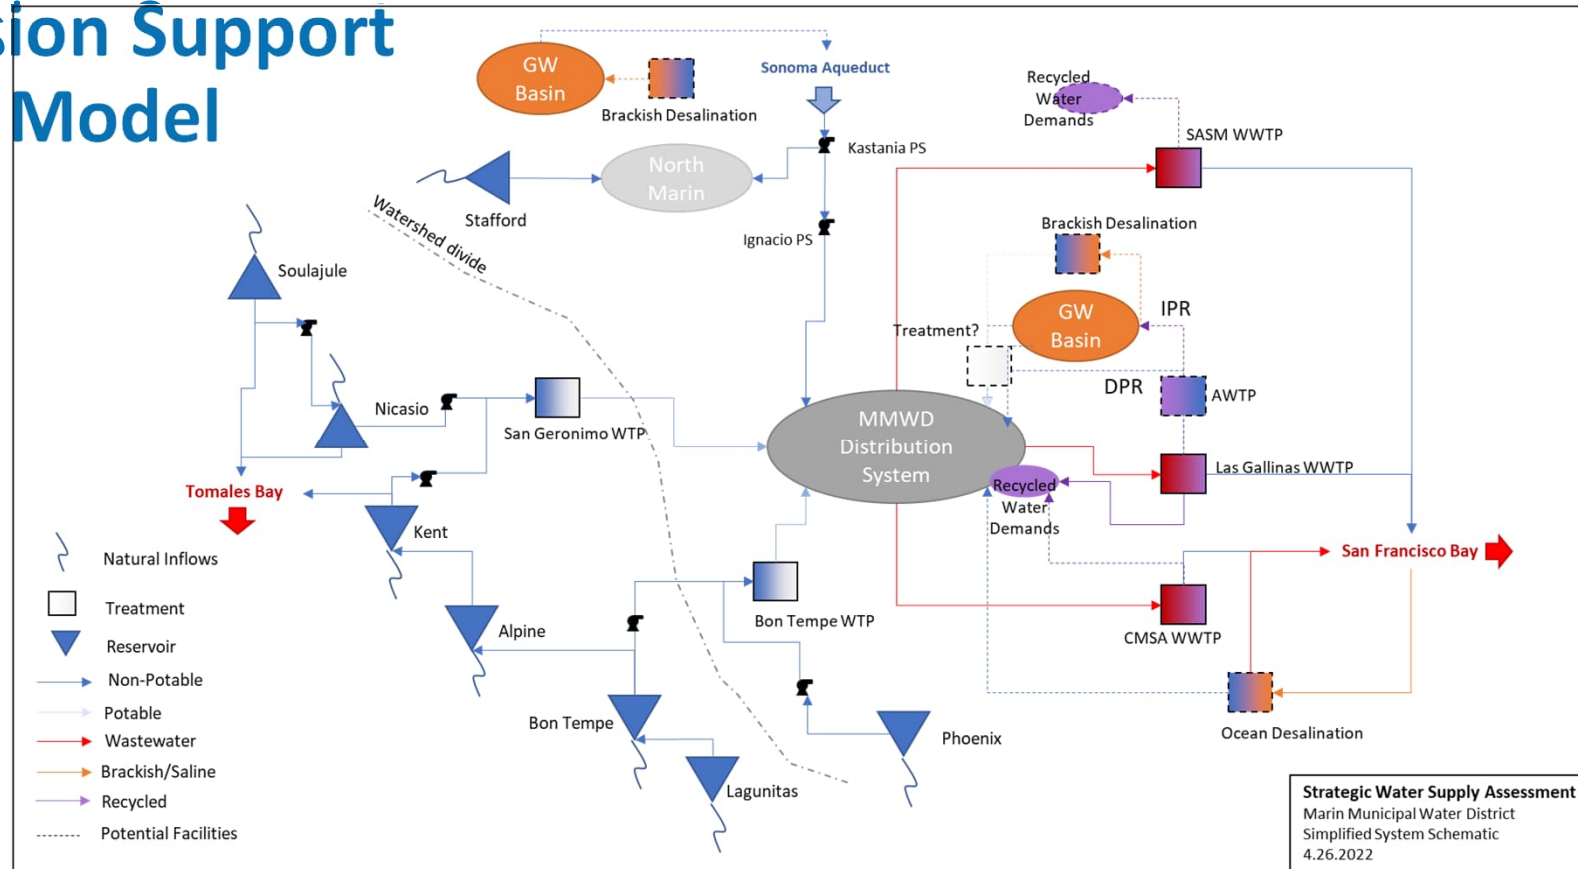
ion Support Model

GW Basin
Brackish Desalination
Sonoma Aqueduct
Recycled Water Demands
Kastania PS
SASM WWTP
North Marin
Stafford
Ignacio PS
Watershed divide
Soulajule
Brackish Desalination
GW Basin
IPR
Treatment?
DPR
AWTP
Nicasio
San Geronimo WTP
MMWD Distribution System
Las Gallinas WWTP
Recycled Water Demands
Tomales Bay
Kent
San Francisco Bay
Natural Inflows
Treatment
Alpine
Bon Tempe WTP
CMSA WWTP
Reservoir
Non-Potable
Potable
Wastewater
Bon Tempe
Phoenix
Ocean Desalination
Brackish/Saline
Recycled
Lagunitas
Potential Facilities

Strategic Water Supply Assessment
Marin Municipal Water District
Simplified System Schematic
4.26.2022